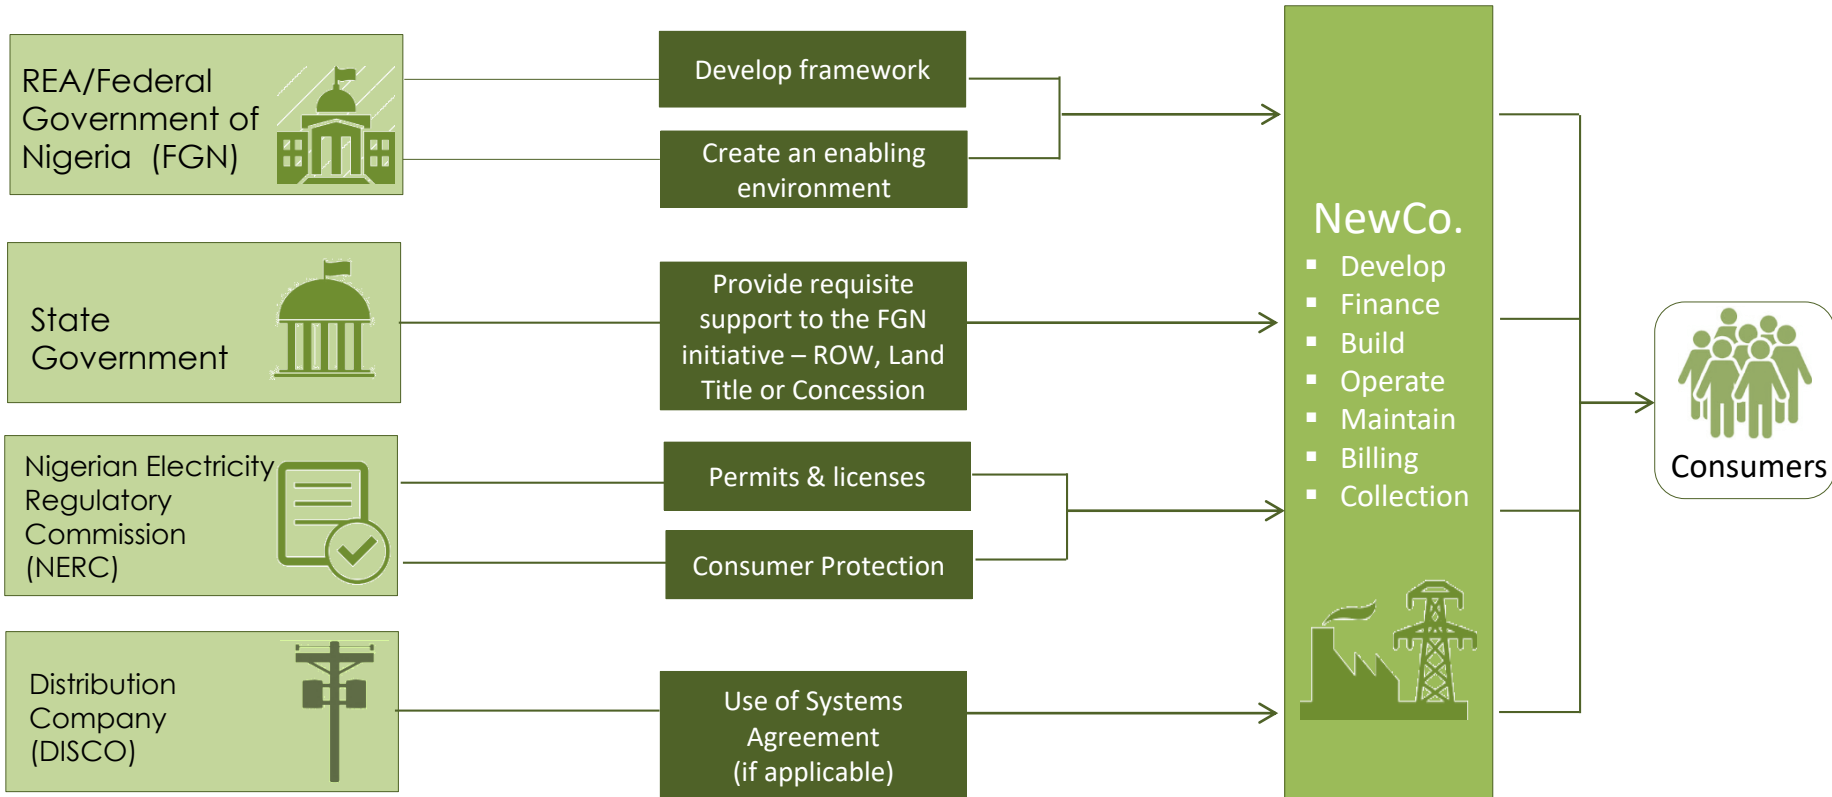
REA/Federal Government of Nigeria (FGN)

Develop framework

Create an enabling environment

State Government

Provide requisite support to the FGN initiative – ROW, Land Title or Concession

Nigerian Electricity Regulatory Commission (NERC)

Permits & licenses

Consumer Protection

Distribution Company (DISCO)

Use of Systems Agreement (if applicable)

NewCo.
- Develop
- Finance
- Build
- Operate
- Maintain
- Billing
- Collection

Consumers